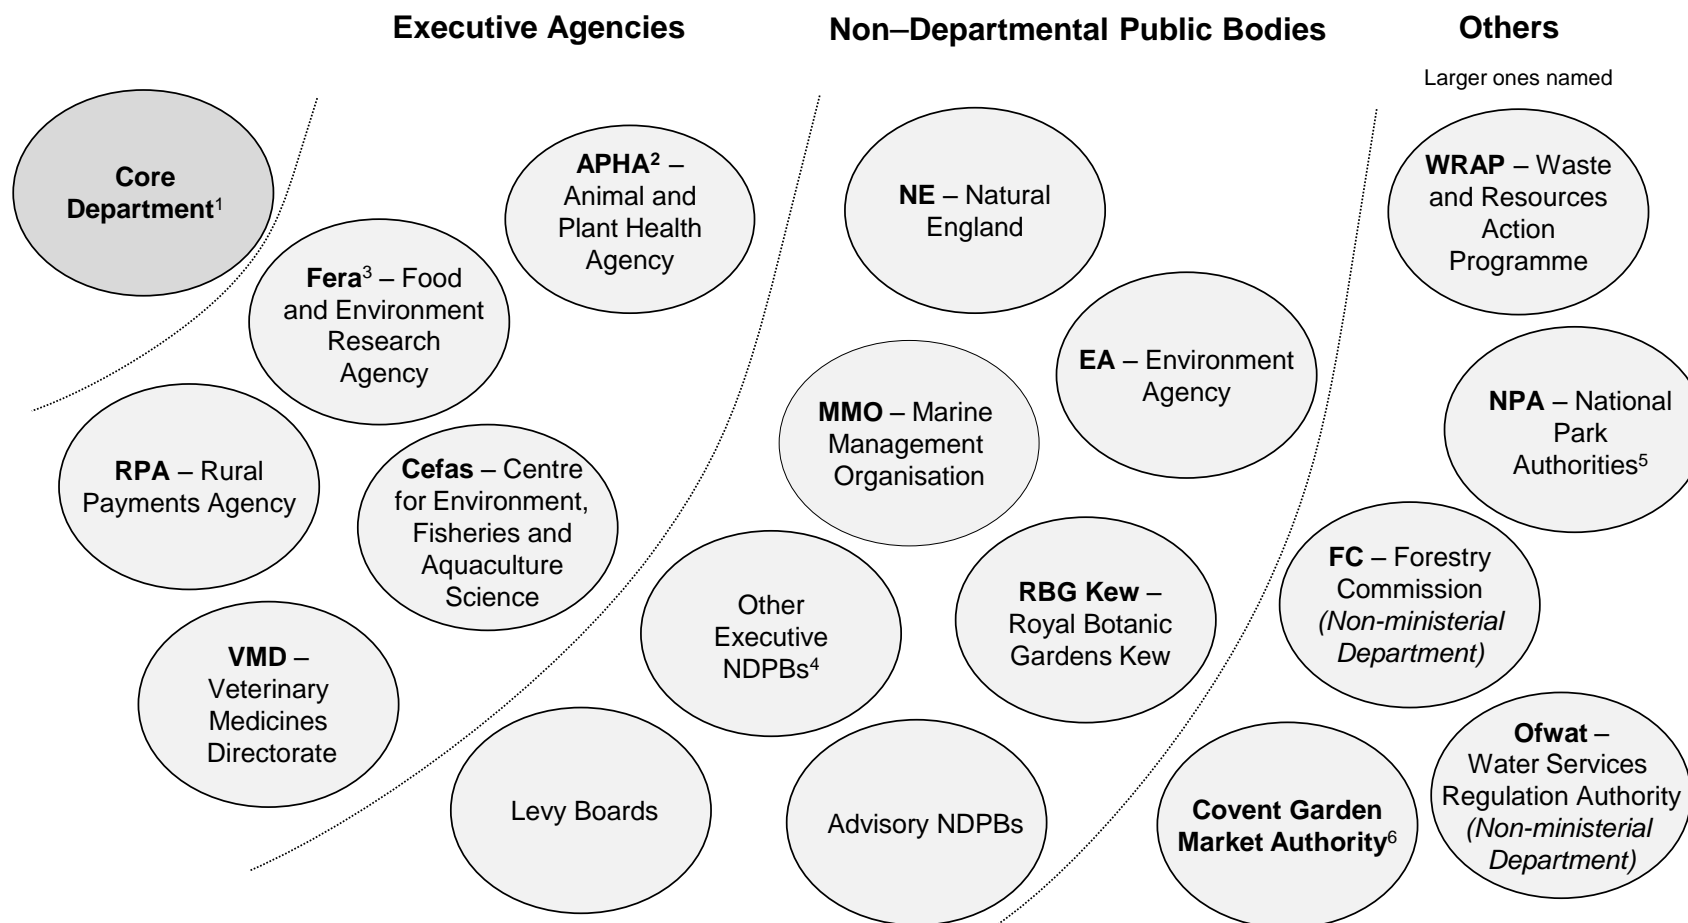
Executive Agencies

Non–Departmental Public Bodies

Others

Larger ones named

Core Department$^{1}$

APHA$^{2}$ – Animal and Plant Health Agency

Fera$^{3}$ – Food and Environment Research Agency

RPA – Rural Payments Agency

Cefas – Centre for Environment, Fisheries and Aquaculture Science

VMD – Veterinary Medicines Directorate

NE – Natural England

EA – Environment Agency

MMO – Marine Management Organisation

Other Executive NDPBs$^{4}$

RBG Kew – Royal Botanic Gardens Kew

Levy Boards

Advisory NDPBs

WRAP – Waste and Resources Action Programme

NPA – National Park Authorities$^{5}$

FC – Forestry Commission (Non-ministerial Department)

Covent Garden Market Authority$^{6}$

Ofwat – Water Services Regulation Authority (Non-ministerial Department)